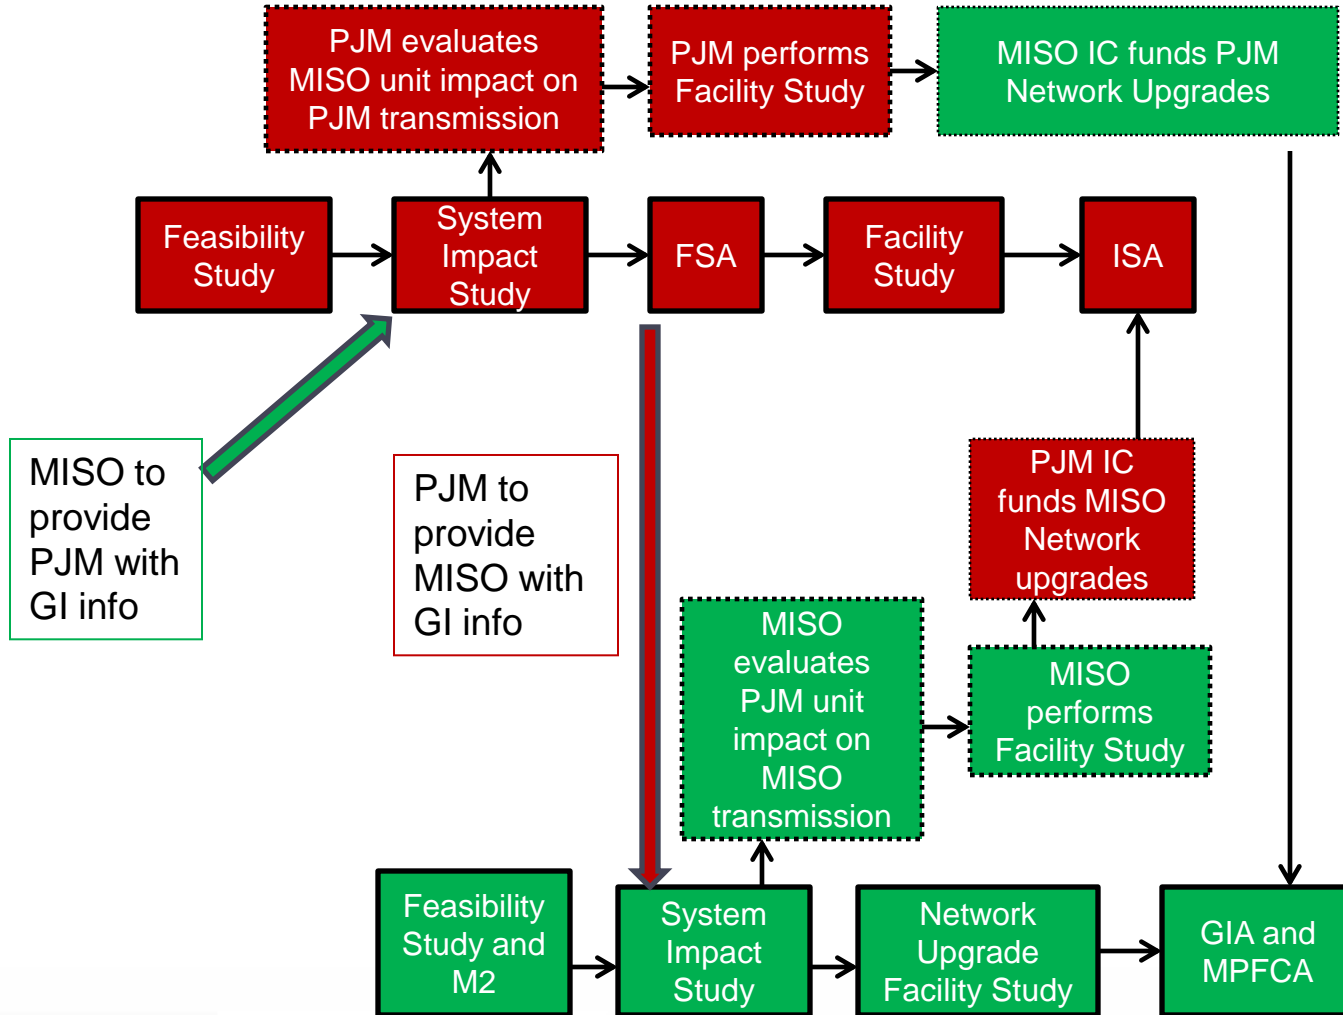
PJM evaluates MISO unit impact on PJM transmission

PJM performs Facility Study

MISO IC funds PJM Network Upgrades

Feasibility Study

System Impact Study

FSA

Facility Study

ISA

MISO to provide PJM with GI info

PJM to provide MISO with GI info

PJM IC funds MISO Network upgrades

MISO evaluates PJM unit impact on MISO transmission

MISO performs Facility Study

Feasibility Study and M2

System Impact Study

Network Upgrade Facility Study

GIA and MPFCA